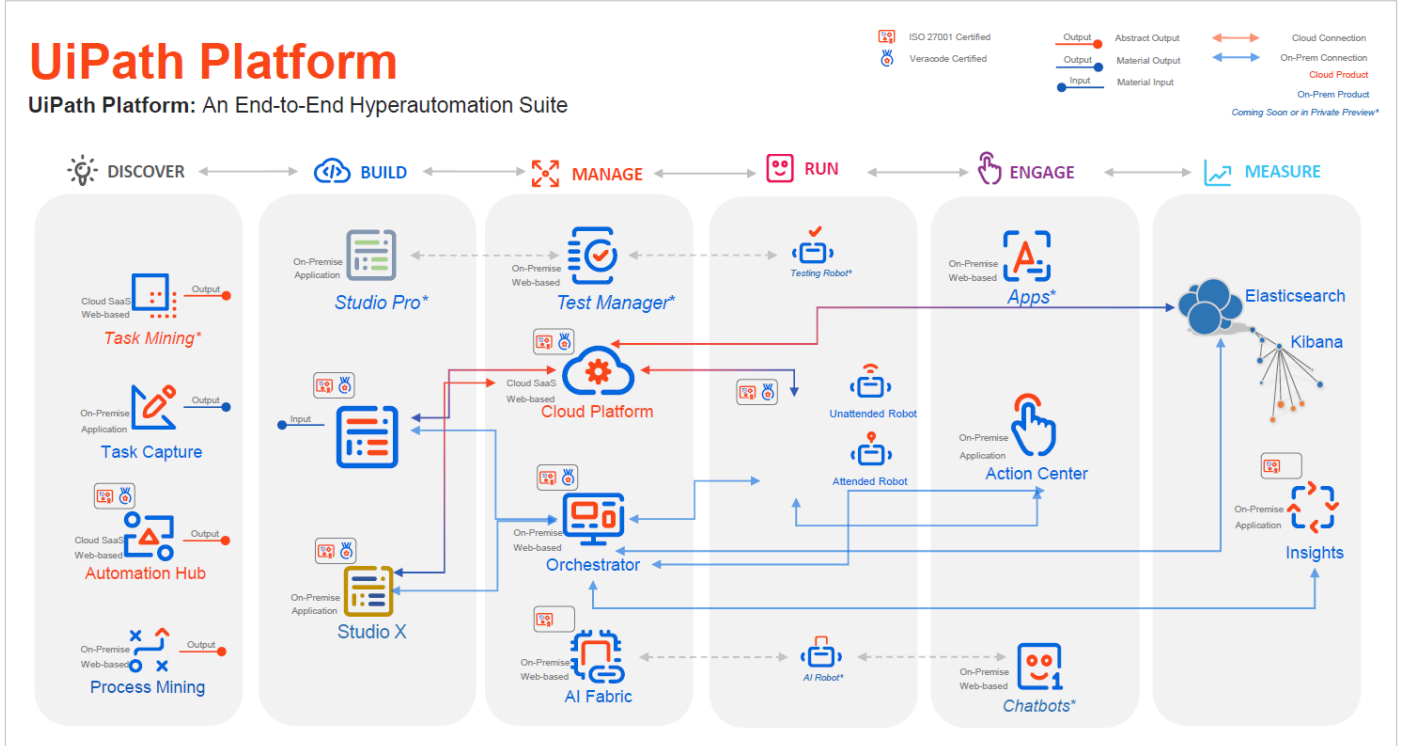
UiPath Platform

UiPath Platform: An End-to-End Hyperautomation Suite

ISO 27001 Certified
Veracode Certified

Output Abstract Output
Output Material Output
Input Material Input

Cloud Connection
On-Prem Connection
Cloud Product
On-Prem Product
Coming Soon or in Private Preview*

DISCOVER
BUILD
MANAGE
RUN
ENGAGE
MEASURE

Cloud SaaS Web-based
Output
Task Mining*

On-Premise Application
Output
Task Capture

Cloud SaaS Web-based
Output
Automation Hub

On-Premise Web-based
Output
Process Mining

On-Premise Application
Studio Pro*

Input

On-Premise Application
Studio X

On-Premise Web-based
Test Manager*

Cloud SaaS Web-based
Cloud Platform

On-Premise Web-based
Orchestrator

On-Premise Web-based
AI Fabric

Testing Robot*

Unattended Robot

Attended Robot

AI Robot*

On-Premise Web-based
Apps*

On-Premise Application
Action Center

On-Premise Web-based
Chatbots*

Elasticsearch
Kibana

On-Premise Application
Insights